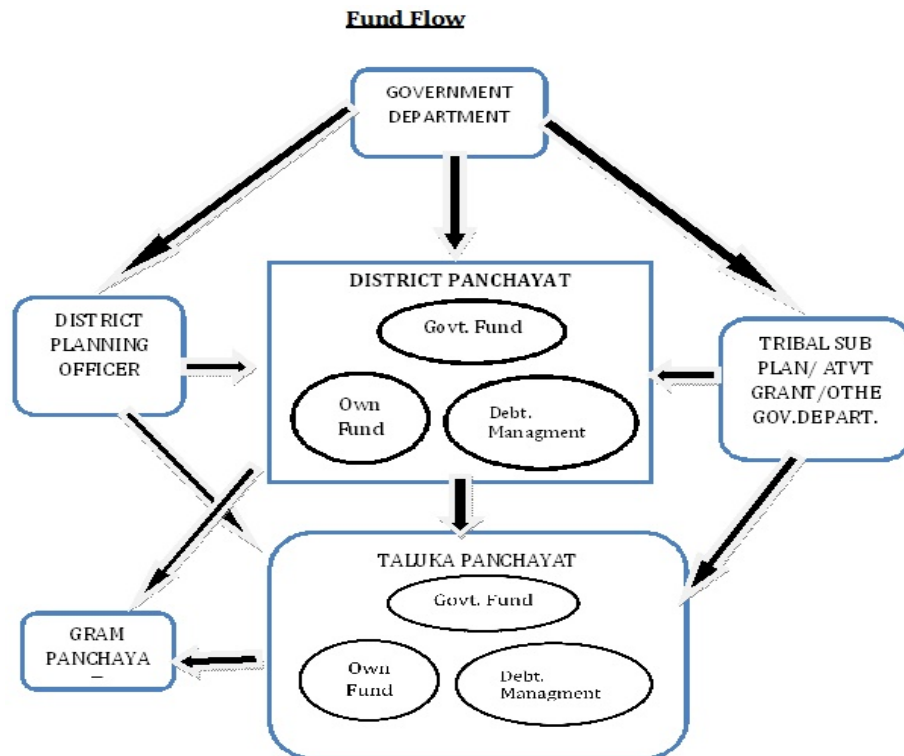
Fund Flow

GOVERNMENT DEPARTMENT

DISTRICT PLANNING OFFICER

DISTRICT PANCHAYAT

Govt. Fund

Own Fund

Debt. Managment

TRIBAL SUB PLAN/ ATVT GRANT/OTHE GOV.DEPART.

TALUKA PANCHAYAT

Govt. Fund

Own Fund

Debt. Managment

GRAM PANCHAYA